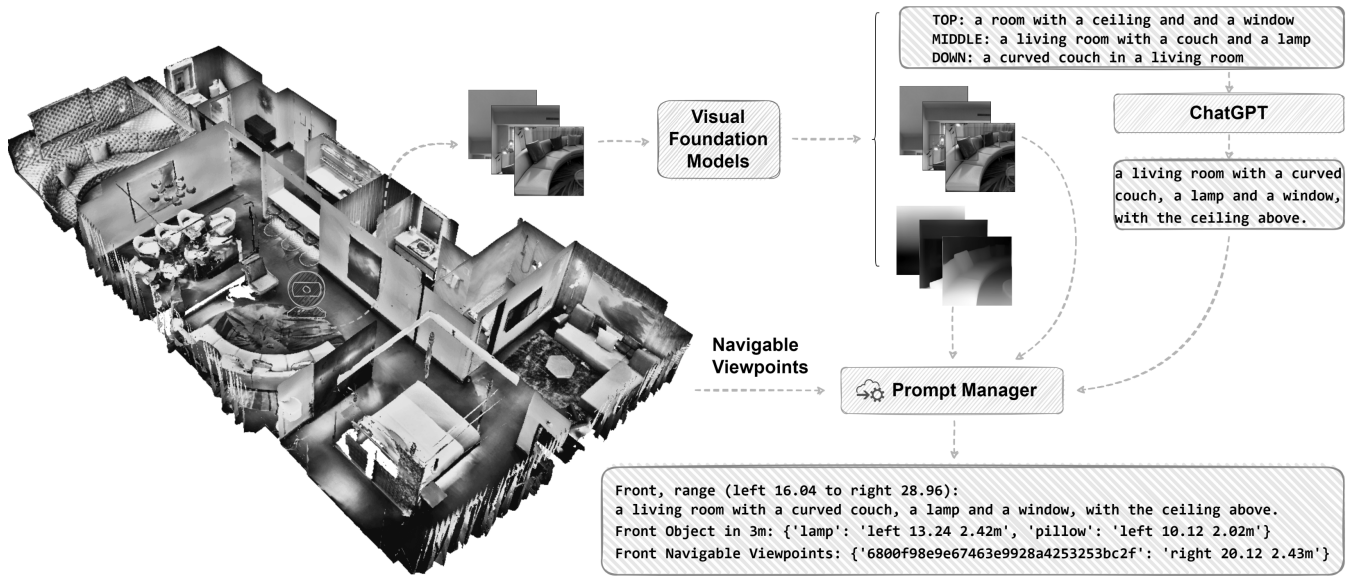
Visual Foundation Models

TOP: a room with a ceiling and and a window
MIDDLE: a living room with a couch and a lamp
DOWN: a curved couch in a living room

ChatGPT

a living room with a curved couch, a lamp and a window, with the ceiling above.

Navigable Viewpoints

Prompt Manager

Front, range (left 16.04 to right 28.96):
a living room with a curved couch, a lamp and a window, with the ceiling above.
Front Object in 3m: {'lamp': 'left 13.24 2.42m', 'pillow': 'left 10.12 2.02m'}
Front Navigable Viewpoints: {'6800f98e9e67463e9928a4253253bc2f': 'right 20.12 2.43m'}